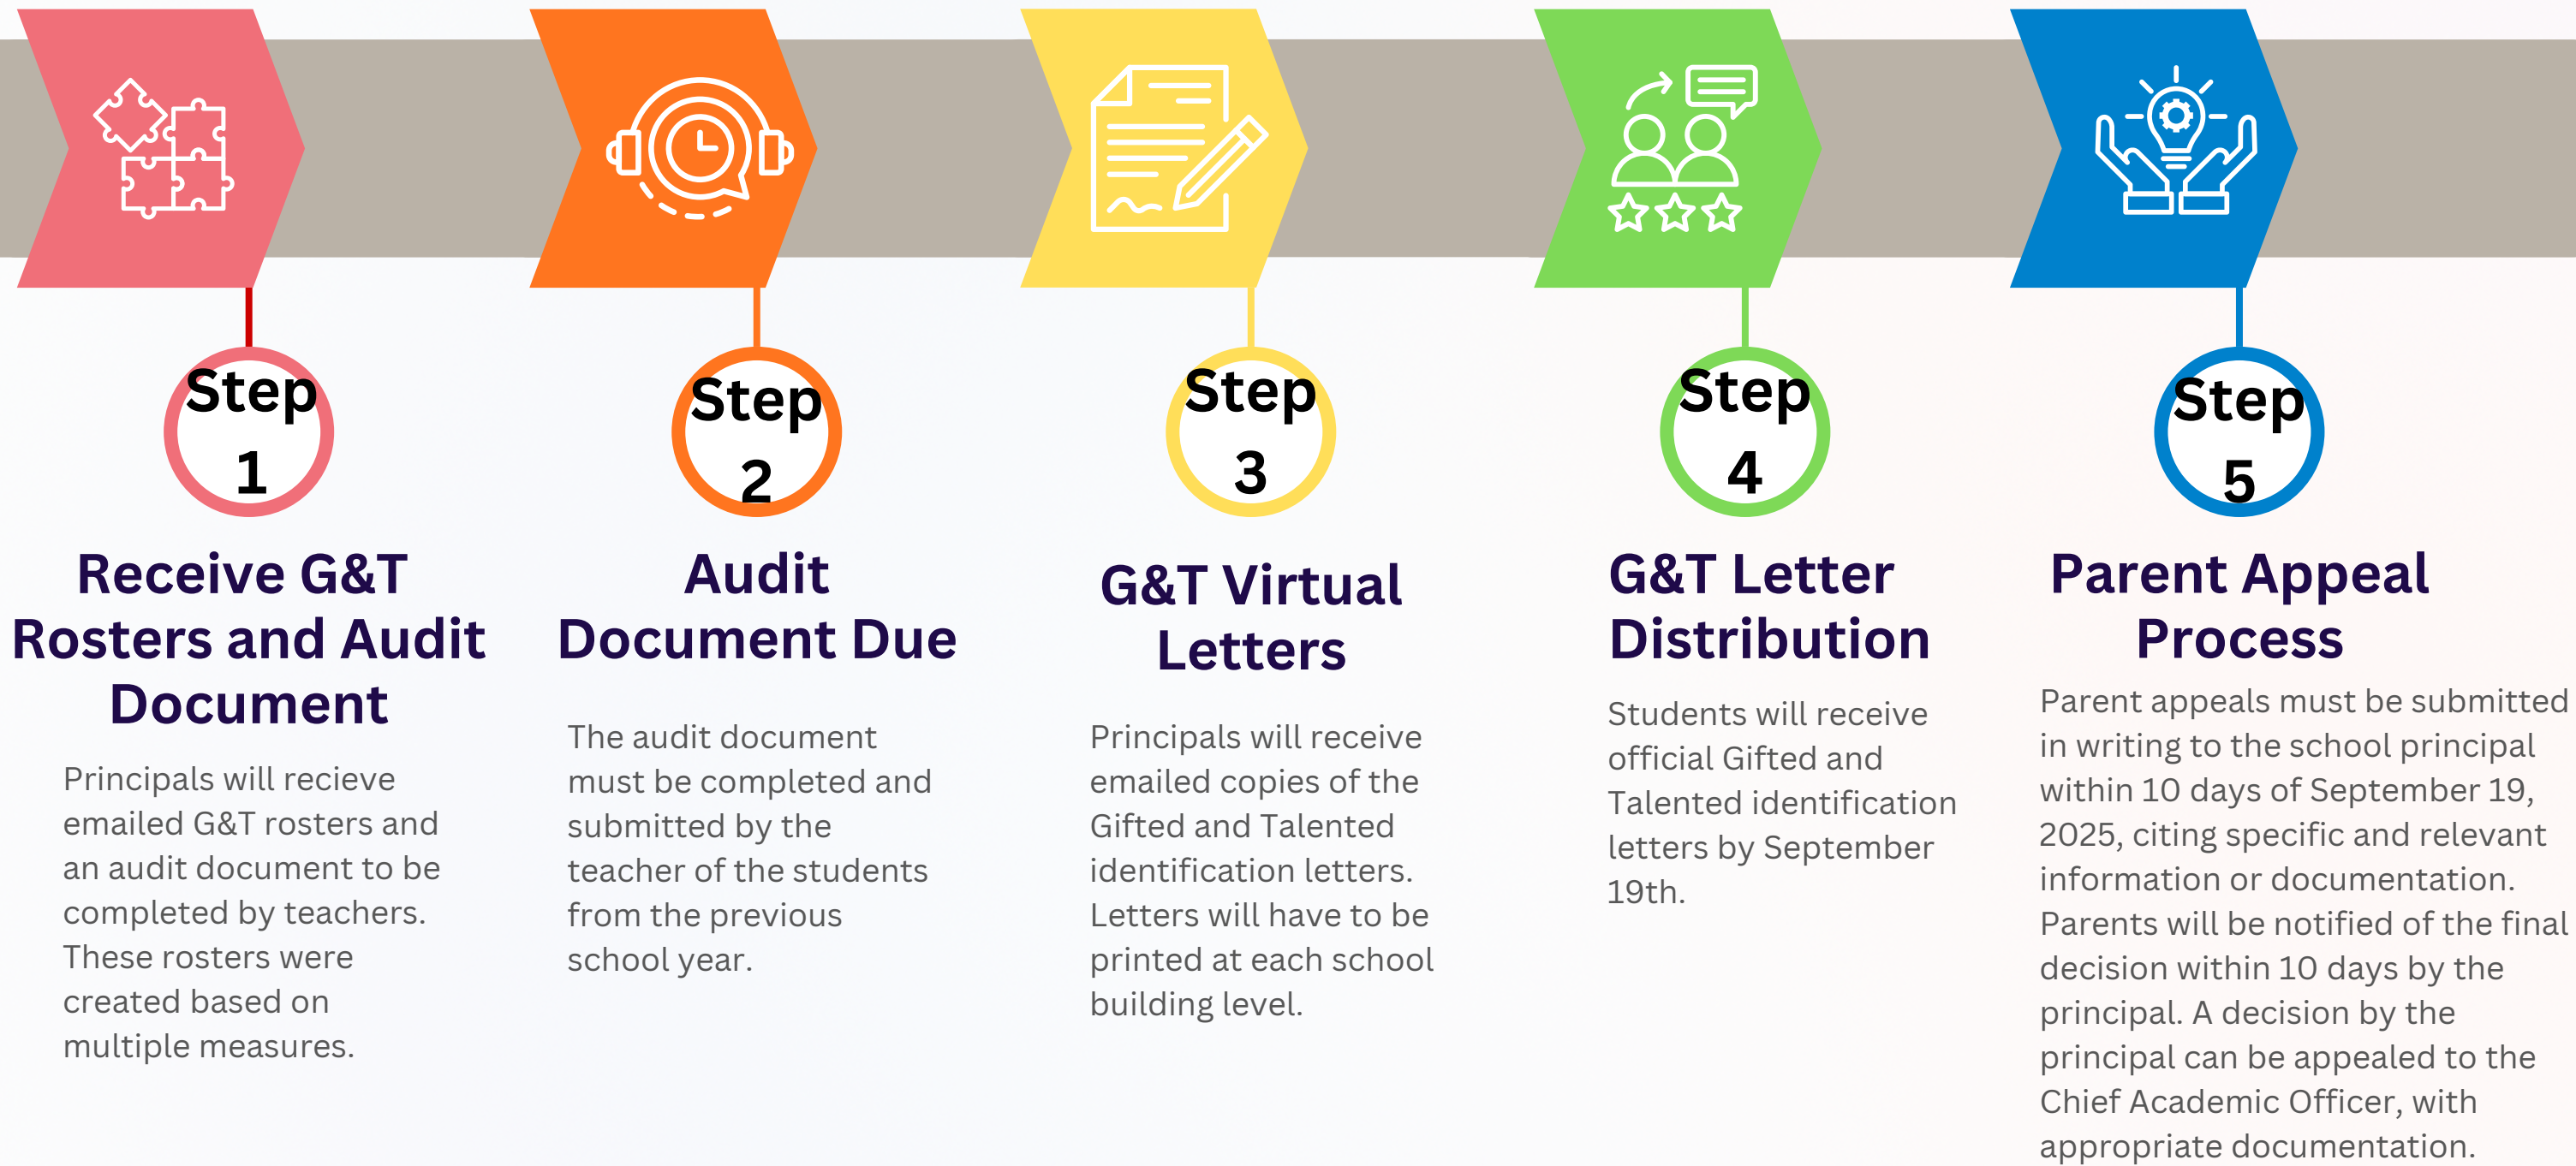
Step 1

Receive G&T Rosters and Audit Document

Principals will recieve emailed G&T rosters and an audit document to be completed by teachers. These rosters were created based on multiple measures.

Step 2

Audit Document Due

The audit document must be completed and submitted by the teacher of the students from the previous school year.

Step 3

G&T Virtual Letters

Principals will receive emailed copies of the Gifted and Talented identification letters. Letters will have to be printed at each school building level.

Step 4

G&T Letter Distribution

Students will receive official Gifted and Talented identification letters by September 19th.

Step 5

Parent Appeal Process

Parent appeals must be submitted in writing to the school principal within 10 days of September 19, 2025, citing specific and relevant information or documentation. Parents will be notified of the final decision within 10 days by the principal. A decision by the principal can be appealed to the Chief Academic Officer, with appropriate documentation.